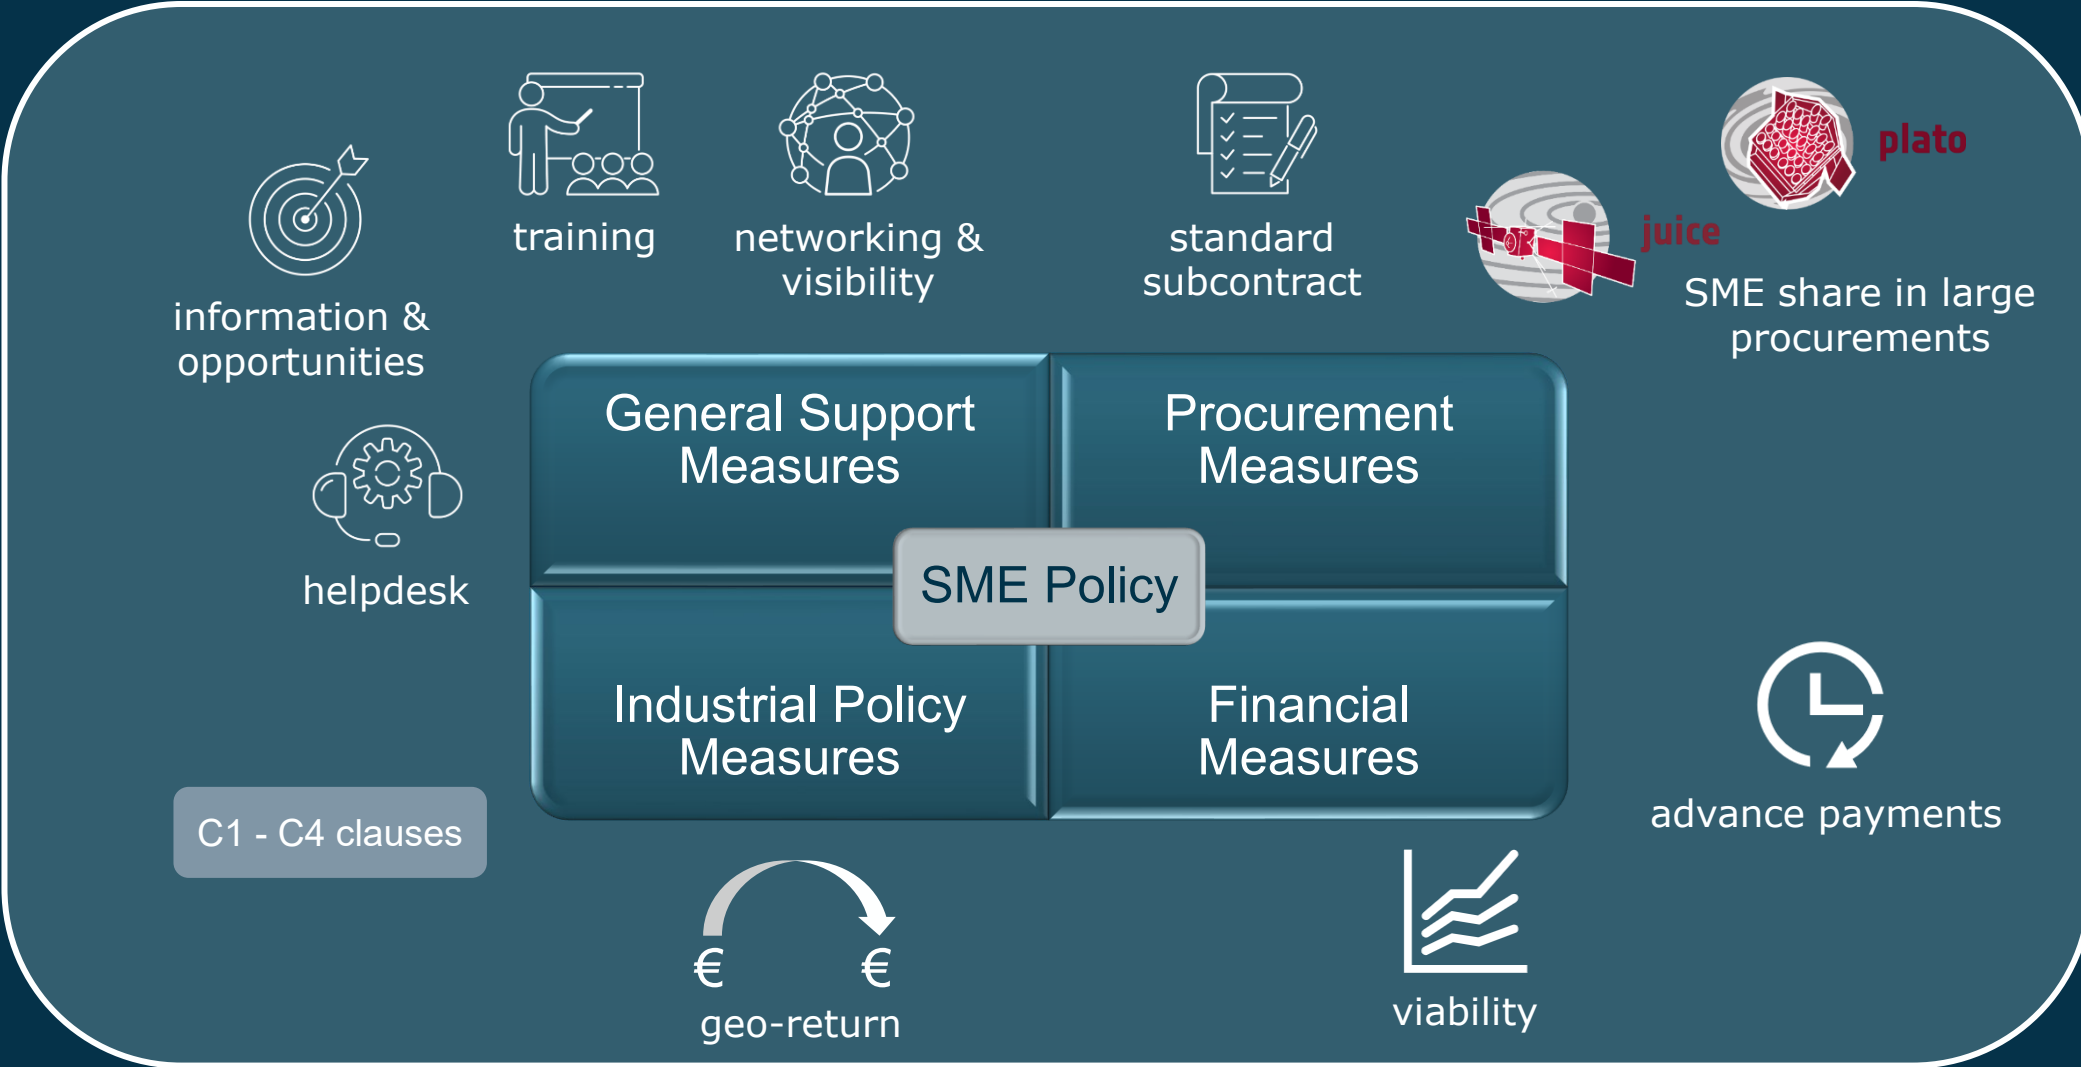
training

networking & visibility

standard subcontract

plato

juice

SME share in large procurements

information & opportunities

helpdesk

General Support Measures

Procurement Measures

SME Policy

Industrial Policy Measures

Financial Measures

advance payments

C1 - C4 clauses

€ €

geo-return

viability